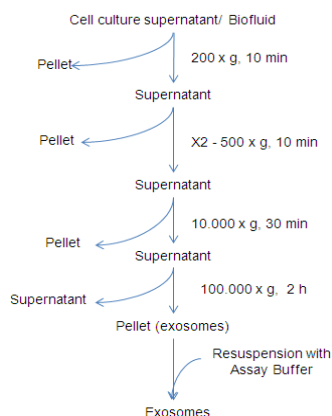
Cell culture supernatant/ Biofluid

Pellet

200 x g, 10 min

Supernatant

Pellet

X2 - 500 x g, 10 min

Supernatant

10.000 x g, 30 min

Pellet

Supernatant

Supernatant

100.000 x g, 2 h

Pellet (exosomes)

Resuspension with Assay Buffer

Exosomes